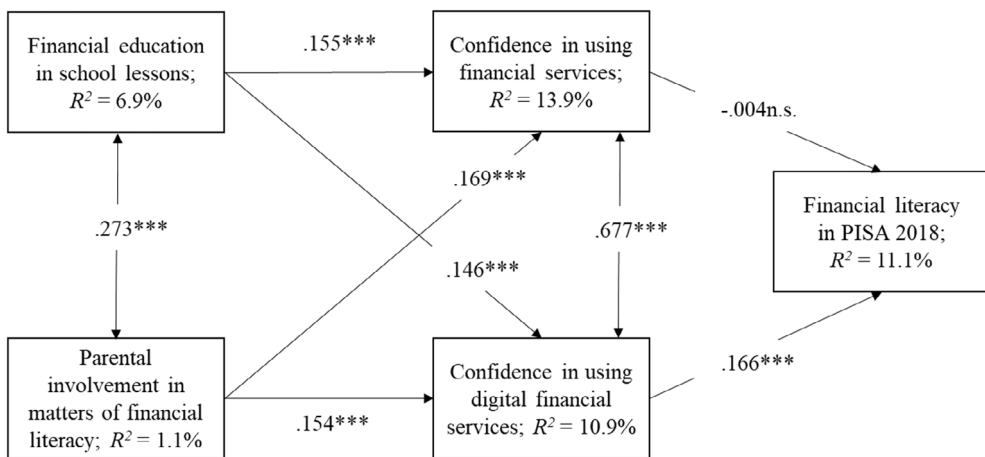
Financial education in school lessons; $R^2$ = 6.9%

.155***

Confidence in using financial services; $R^2$ = 13.9%

-.004n.s.

.169***

.273***

.677***

Financial literacy in PISA 2018; $R^2$ = 11.1%

.146***

Parental involvement in matters of financial literacy; $R^2$ = 1.1%

Confidence in using digital financial services; $R^2$ = 10.9%

.166***

.154***